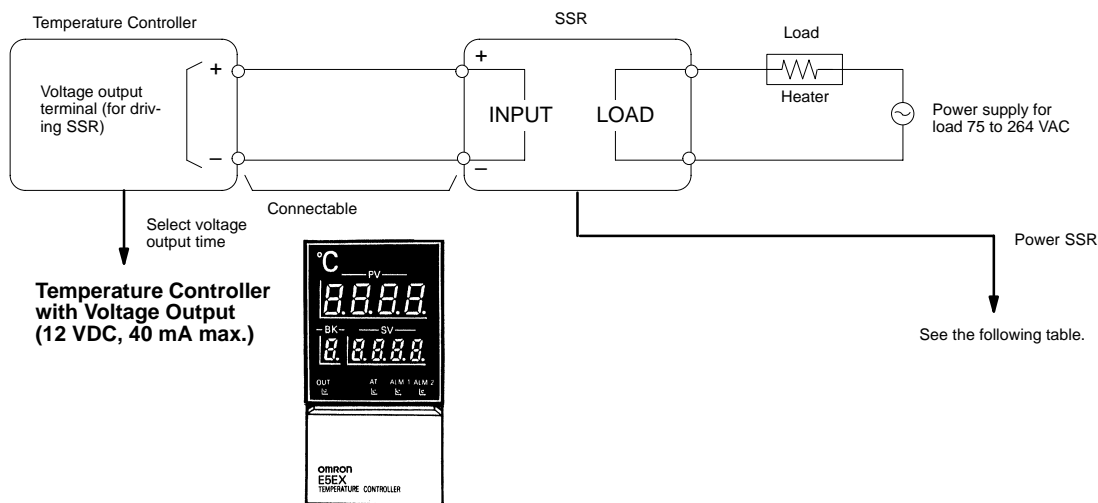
Temperature Controller

Voltage output terminal (for driving SSR)

+

–

Connectable

SSR

+

–

INPUT

LOAD

Load

Heater

Power supply for load 75 to 264 VAC

Select voltage output time

Temperature Controller with Voltage Output (12 VDC, 40 mA max.)

°C

PV

8.8.8.8.

BK

SV

8. 8.8.8.8.

OUT

AT

ALM 1

ALM 2

omron
E5EX
TEMPERATURE CONTROLLER

Power SSR

See the following table.